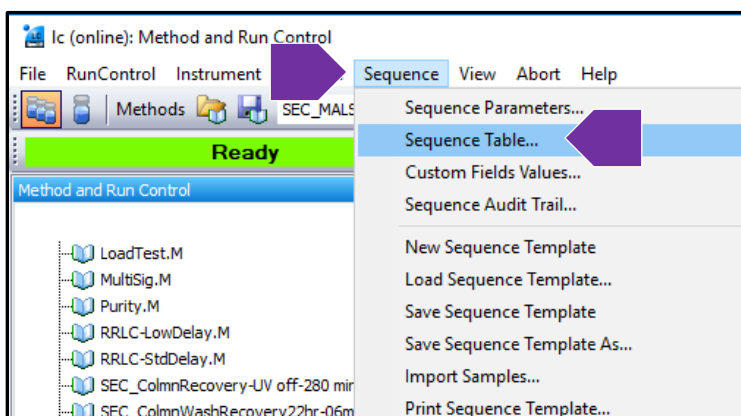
lc (online): Method and Run Control

File RunControl Instrument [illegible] Sequence View Abort Help

Methods SEC_MALS

Ready

Method and Run Control

LoadTest.M
MultiSig.M
Purity.M
RRLC-LowDelay.M
RRLC-StdDelay.M
SEC_ColmnRecovery-UV off-280 min
SEC_ColmnWashRecovery22hr-06m

Sequence Parameters...
Sequence Table...
Custom Fields Values...
Sequence Audit Trail...
New Sequence Template
Load Sequence Template...
Save Sequence Template
Save Sequence Template As...
Import Samples...
Print Sequence Template...